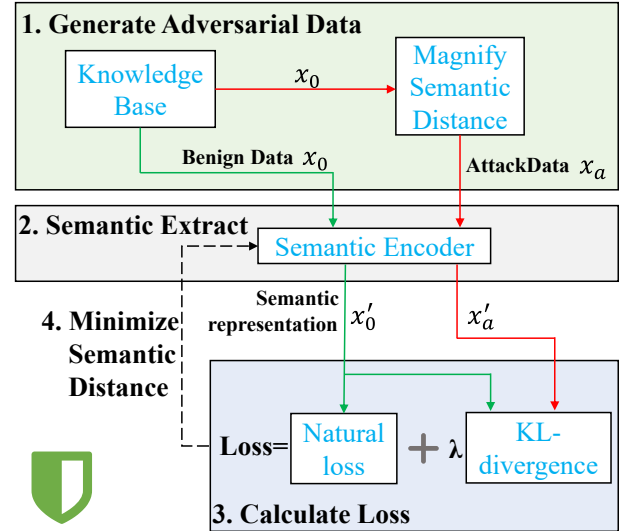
1. Generate Adversarial Data

Knowledge Base

$x_0$

Magnify Semantic Distance

Benign Data $x_0$

AttackData $x_a$

2. Semantic Extract

Semantic Encoder

4. Minimize Semantic Distance

Semantic representation

$x'_0$

$x'_a$

Loss=

Natural loss

$+ \lambda$

KL-divergence

3. Calculate Loss